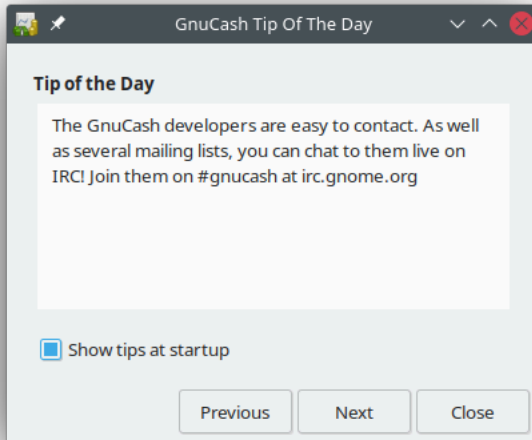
GnuCash Tip Of The Day

Tip of the Day

The GnuCash developers are easy to contact. As well as several mailing lists, you can chat to them live on IRC! Join them on #gnucash at irc.gnome.org

Show tips at startup

Previous
Next
Close